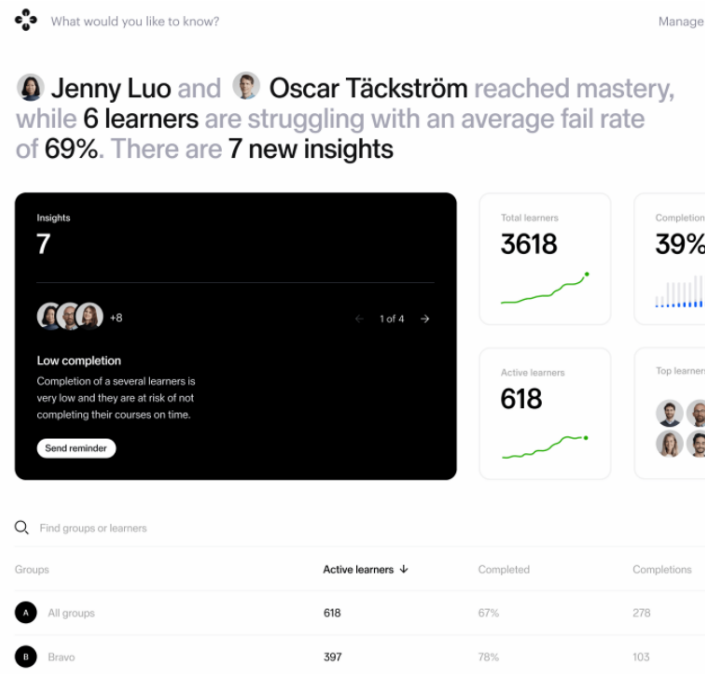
What would you like to know?

Manage

Jenny Luo and Oscar Täckström reached mastery, while 6 learners are struggling with an average fail rate of 69%. There are 7 new insights

Insights
7

+8

1 of 4

Low completion
Completion of a several learners is very low and they are at risk of not completing their courses on time.

Send reminder

Total learners
3618

Completion
39%

Active learners
618

Top learner

Find groups or learners

| Groups | Active learners ↓ | Completed | Completions |
|---|---|---|---|
| A All groups | 618 | 67% | 278 |
| B Bravo | 397 | 78% | 103 |